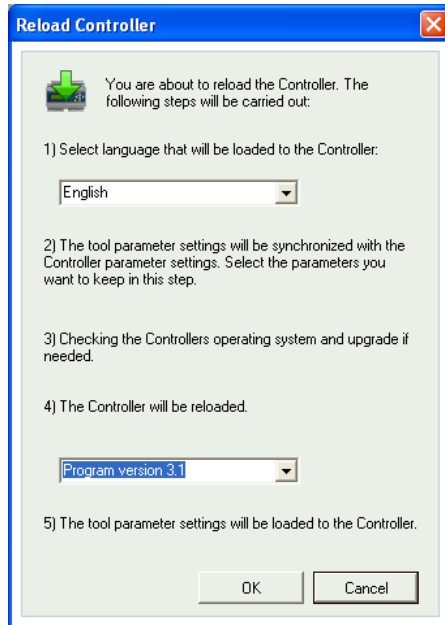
Reload Controller

You are about to reload the Controller. The following steps will be carried out:

1) Select language that will be loaded to the Controller:

English

2) The tool parameter settings will be synchronized with the Controller parameter settings. Select the parameters you want to keep in this step.

3) Checking the Controllers operating system and upgrade if needed.

4) The Controller will be reloaded.

Program version 3.1

5) The tool parameter settings will be loaded to the Controller.

OK

Cancel